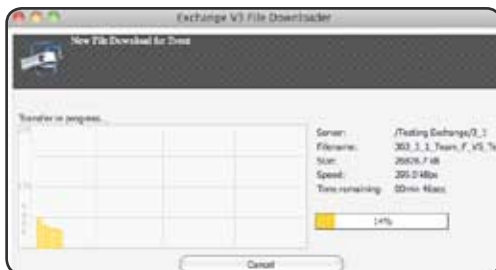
Exchange V3 File Downloader

New File Download for Team

Transfer in progress...

Server: /Testing Exchange/3_1

Filename: 303_1_1_Team_F_V3_Te

Size: 26826.7 kB

Speed: 205.0 kBps

Time remaining: 00min 46secs

14%

Cancel